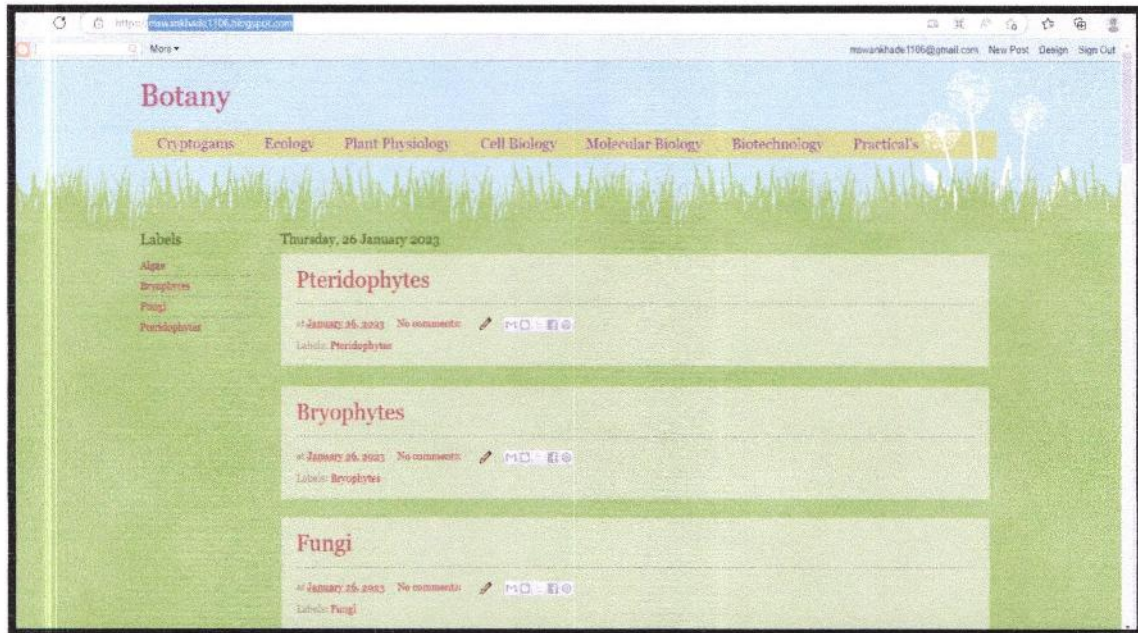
https://mswankhade1106.blogspot.com

More ▾

mswankhade1106@gmail.com New Post Design Sign Out

Botany

Cryptogams Ecology Plant Physiology Cell Biology Molecular Biology Biotechnology Practical's

Labels

Algae
Bryophytes
Fungi
Pteridophytes

Thursday, 26 January 2023

Pteridophytes

at January 26, 2023 No comments:

Labels: Pteridophytes

Bryophytes

at January 26, 2023 No comments:

Labels: Bryophytes

Fungi

at January 26, 2023 No comments:

Labels: Fungi